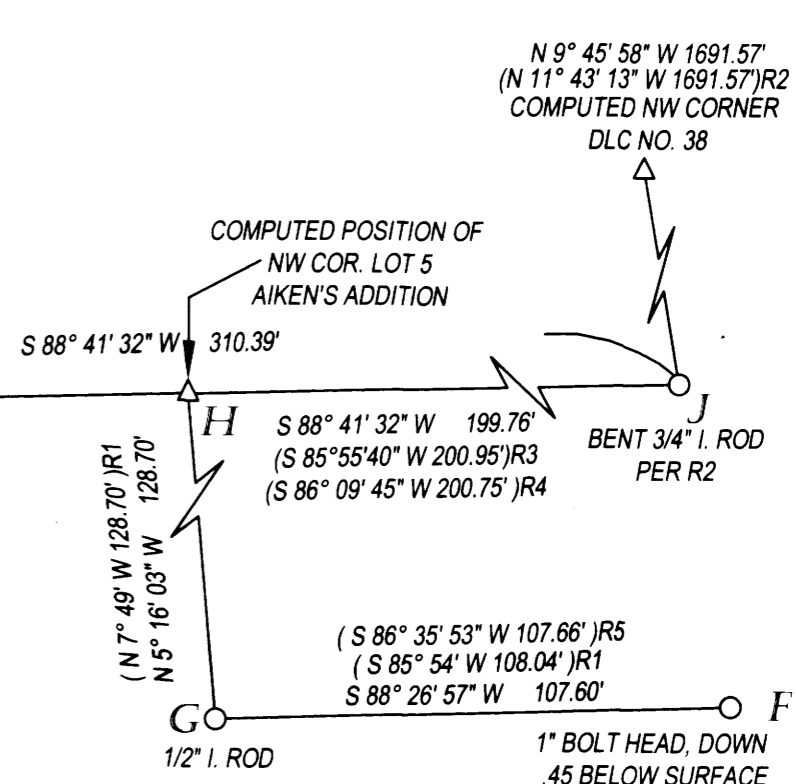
N 9° 45' 58" W 1691.57'
(N 11° 43' 13" W 1691.57')R2
COMPUTED NW CORNER
DLC NO. 38

COMPUTED POSITION OF
NW COR. LOT 5
AIKEN'S ADDITION

S 88° 41' 32" W 310.39'

H

J

S 88° 41' 32" W 199.76'
(S 85°55'40" W 200.95')R3
(S 86° 09' 45" W 200.75' )R4

BENT 3/4" I. ROD
PER R2

( N 7° 49' W 128.70' )R1
N 5° 16' 03" W 128.70'

( S 86° 35' 53" W 107.66' )R5
( S 85° 54' W 108.04' )R1
S 88° 26' 57" W 107.60'

G

F

1/2" I. ROD

1" BOLT HEAD, DOWN
.45 BELOW SURFACE